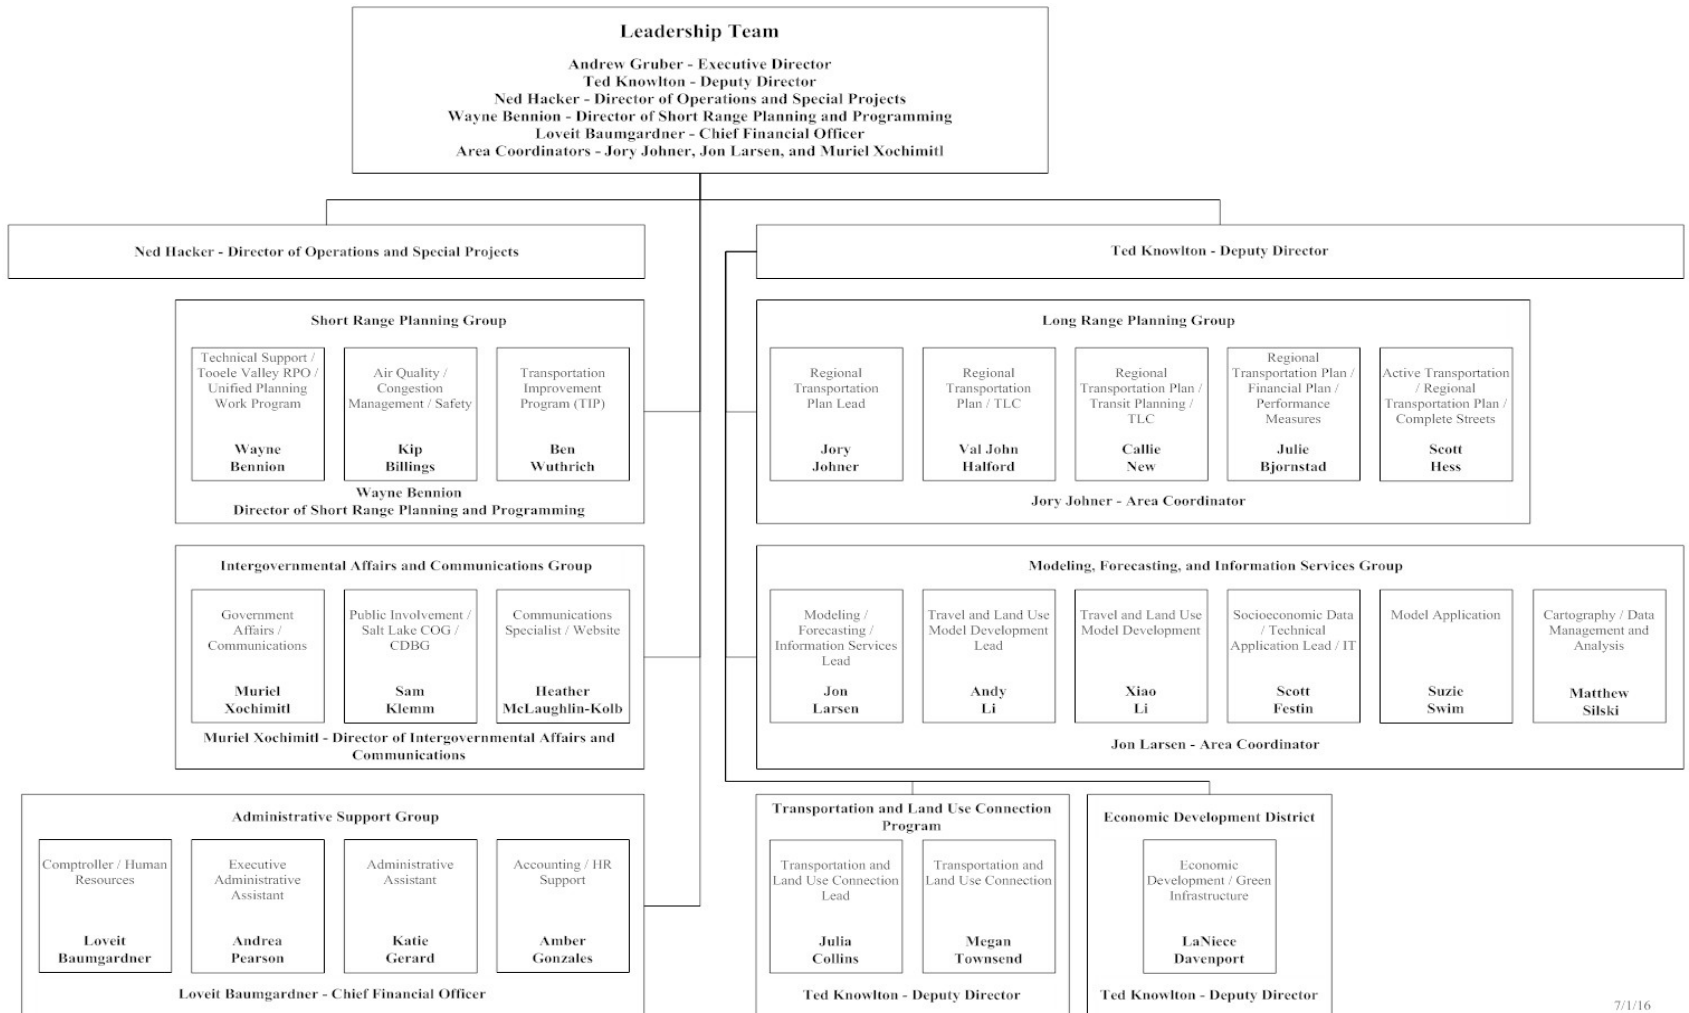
Leadership Team

Andrew Gruber - Executive Director
Ted Knowlton - Deputy Director
Ned Hacker - Director of Operations and Special Projects
Wayne Bennion - Director of Short Range Planning and Programming
Loveit Baumgardner - Chief Financial Officer
Area Coordinators - Jory Johner, Jon Larsen, and Muriel Xochimitl

Ned Hacker - Director of Operations and Special Projects

Short Range Planning Group

Technical Support / Tooele Valley RPO / Unified Planning Work Program
Wayne Bennion

Air Quality / Congestion Management / Safety
Kip Billings

Transportation Improvement Program (TIP)
Ben Wuthrich

Wayne Bennion
Director of Short Range Planning and Programming

Intergovernmental Affairs and Communications Group

Government Affairs / Communications
Muriel Xochimitl

Public Involvement / Salt Lake COG / CDBG
Sam Klemm

Communications Specialist / Website
Heather McLaughlin-Kolb

Muriel Xochimitl - Director of Intergovernmental Affairs and Communications

Administrative Support Group

Comptroller / Human Resources
Loveit Baumgardner

Executive Administrative Assistant
Andrea Pearson

Administrative Assistant
Katie Gerard

Accounting / HR Support
Amber Gonzales

Loveit Baumgardner - Chief Financial Officer

Ted Knowlton - Deputy Director

Long Range Planning Group

Regional Transportation Plan Lead
Jory Johner

Regional Transportation Plan / TLC
Val John Halford

Regional Transportation Plan / Transit Planning / TLC
Callie New

Regional Transportation Plan / Financial Plan / Performance Measures
Julie Bjornstad

Active Transportation / Regional Transportation Plan / Complete Streets
Scott Hess

Jory Johner - Area Coordinator

Modeling, Forecasting, and Information Services Group

Modeling / Forecasting / Information Services Lead
Jon Larsen

Travel and Land Use Model Development Lead
Andy Li

Travel and Land Use Model Development
Xiao Li

Socioeconomic Data / Technical Application Lead / IT
Scott Festin

Model Application
Suzie Swim

Cartography / Data Management and Analysis
Matthew Silski

Jon Larsen - Area Coordinator

Transportation and Land Use Connection Program

Transportation and Land Use Connection Lead
Julia Collins

Transportation and Land Use Connection
Megan Townsend

Ted Knowlton - Deputy Director

Economic Development District

Economic Development / Green Infrastructure
LaNiece Davenport

Ted Knowlton - Deputy Director

7/1/16